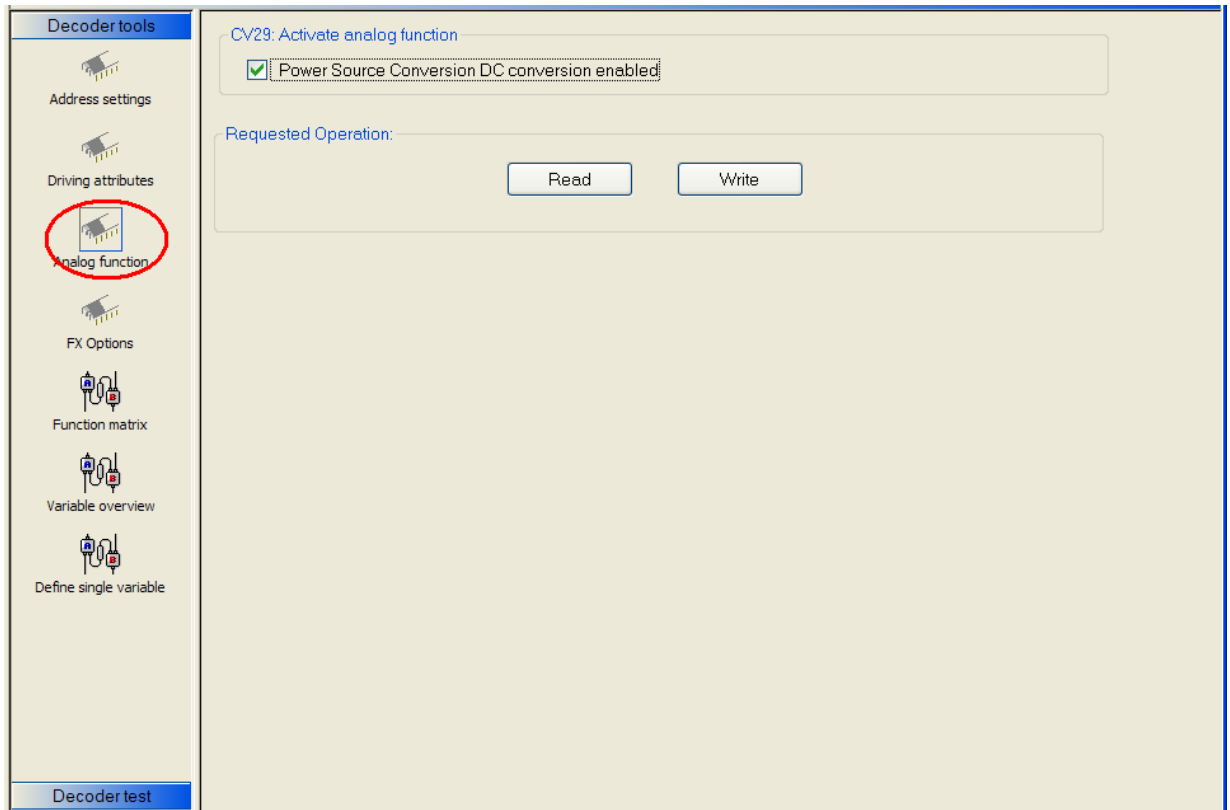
Decoder tools

Address settings

Driving attributes

Analog function

FX Options

Function matrix

Variable overview

Define single variable

Decoder test

CV29: Activate analog function

Power Source Conversion DC conversion enabled

Requested Operation:

Read

Write